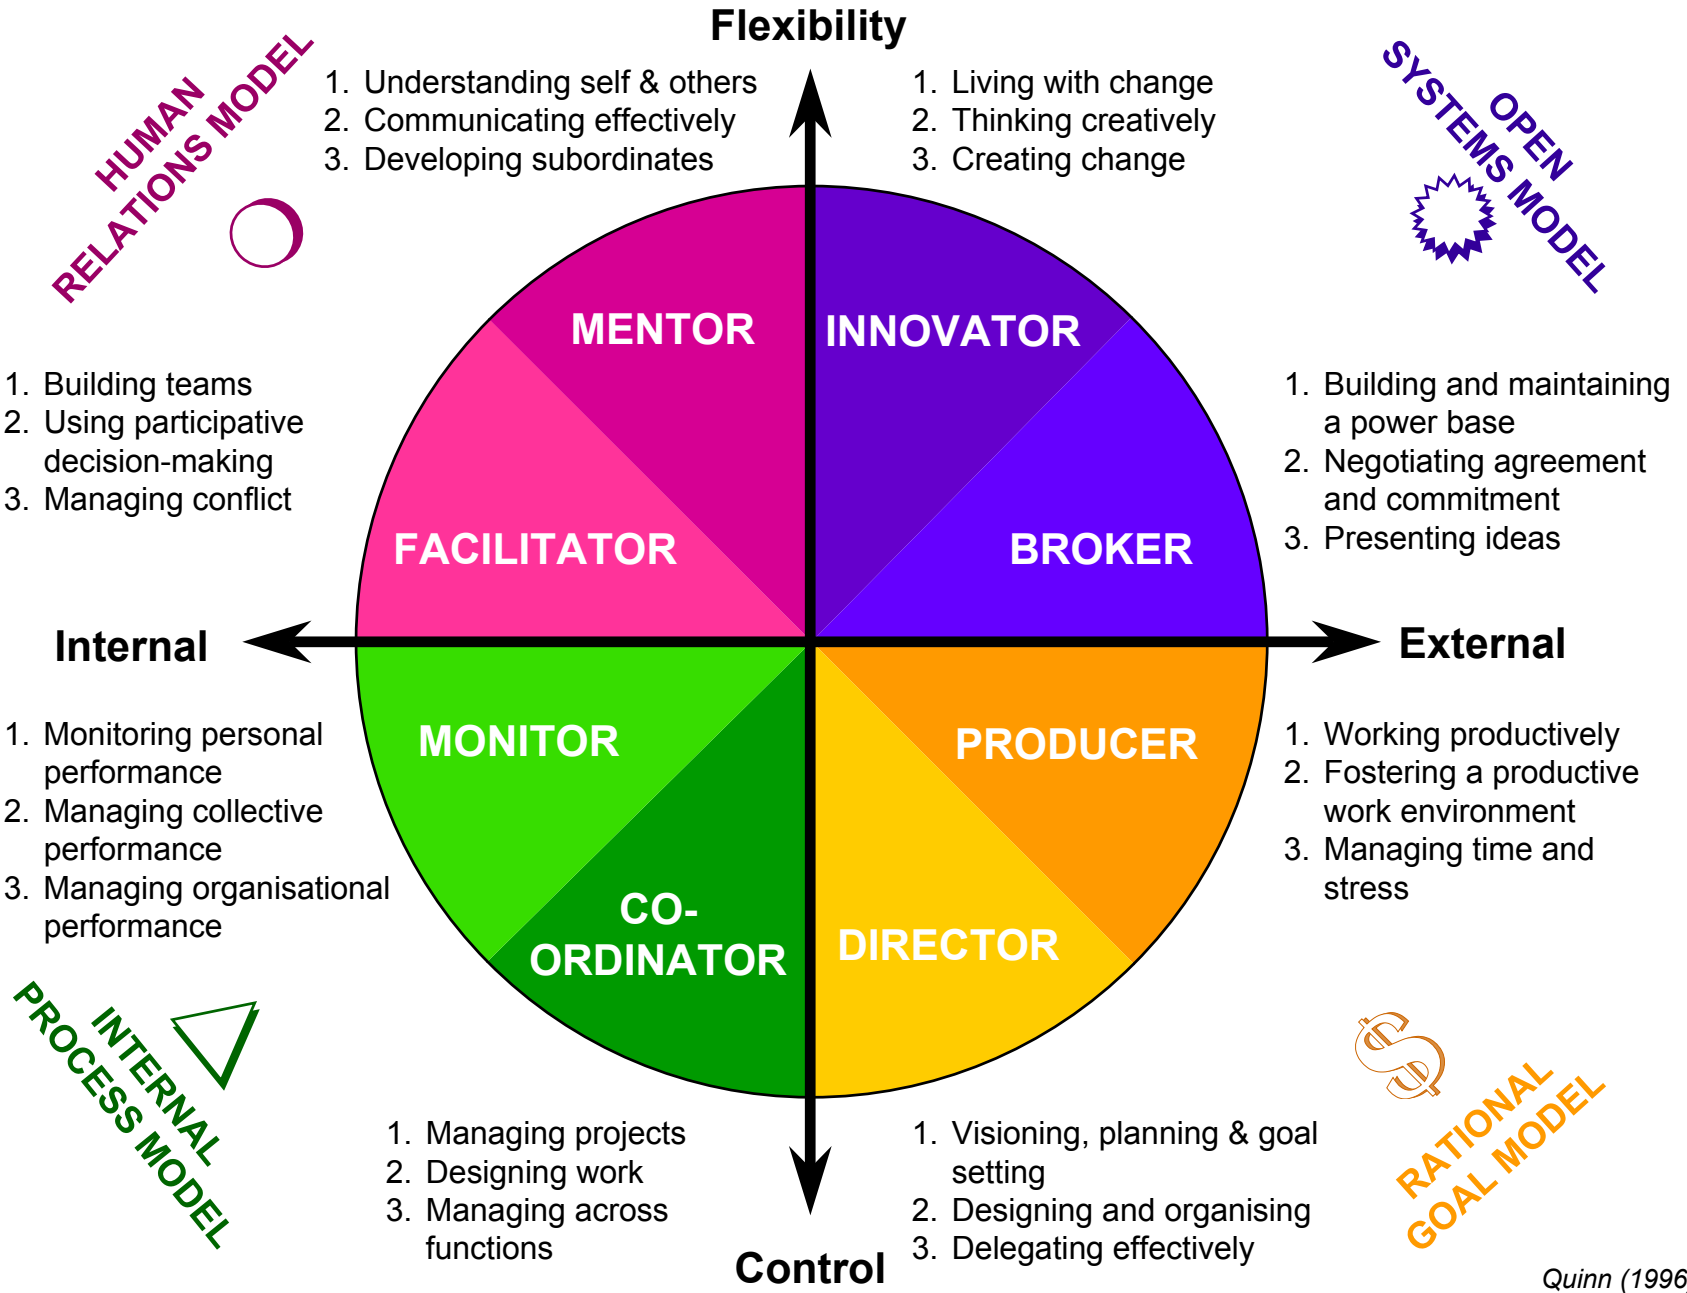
Flexibility

HUMAN RELATIONS MODEL

1. Understanding self & others
2. Communicating effectively
3. Developing subordinates

1. Living with change
2. Thinking creatively
3. Creating change

OPEN SYSTEMS MODEL

1. Building teams
2. Using participative decision-making
3. Managing conflict

MENTOR

INNOVATOR

FACILITATOR

BROKER

1. Building and maintaining a power base
2. Negotiating agreement and commitment
3. Presenting ideas

Internal

External

MONITOR

PRODUCER

CO-ORDINATOR

DIRECTOR

1. Monitoring personal performance
2. Managing collective performance
3. Managing organisational performance

1. Working productively
2. Fostering a productive work environment
3. Managing time and stress

INTERNAL PROCESS MODEL

1. Managing projects
2. Designing work
3. Managing across functions

1. Visioning, planning & goal setting
2. Designing and organising
3. Delegating effectively

RATIONAL GOAL MODEL

Control

Quinn (1996